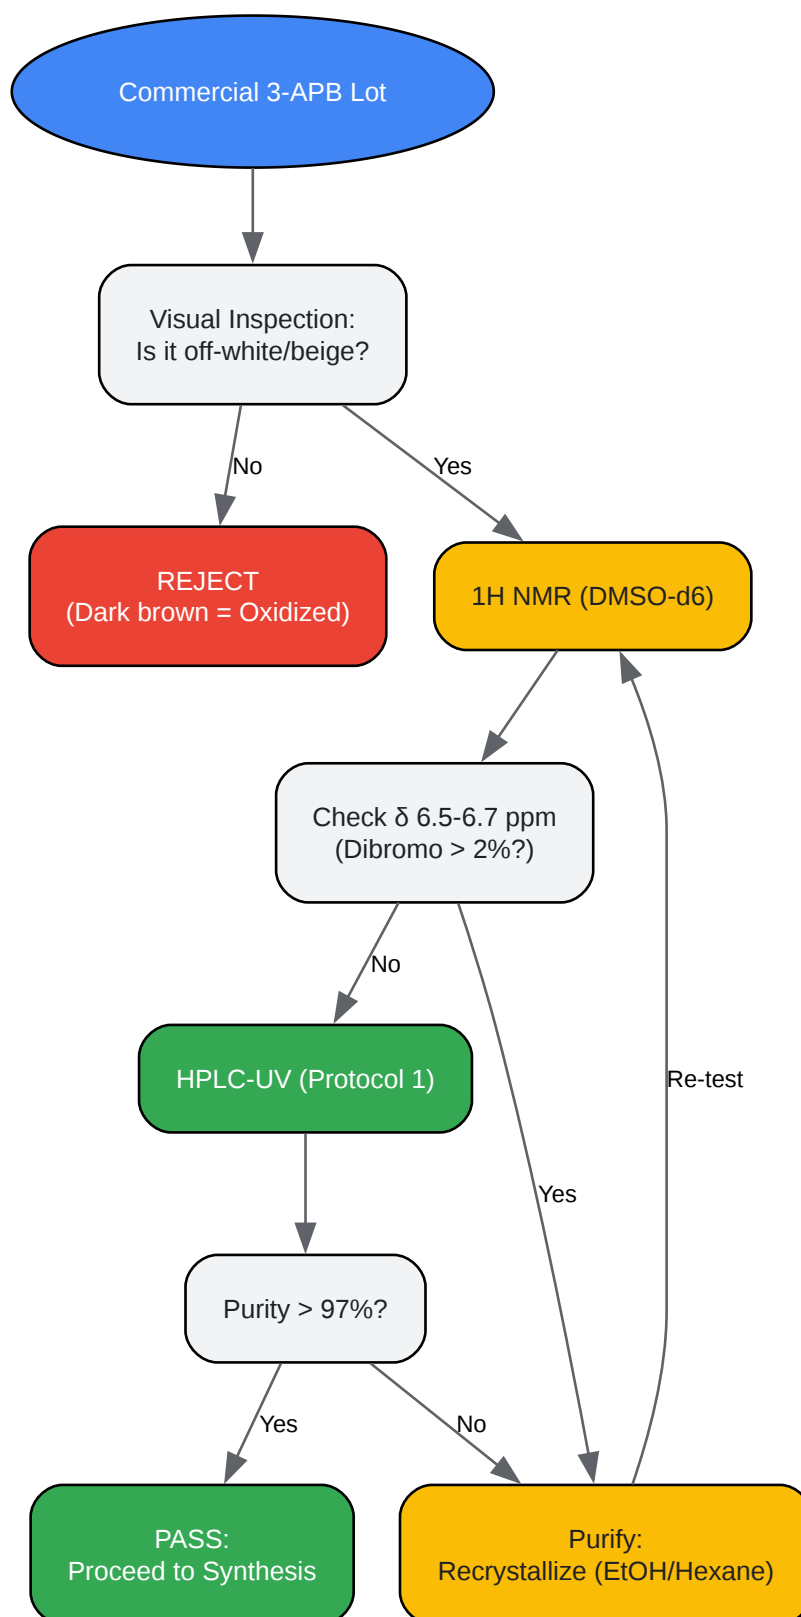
Commercial 3-APB Lot

Visual Inspection:
Is it off-white/beige?

No

Yes

REJECT
(Dark brown = Oxidized)

1H NMR (DMSO-d6)

Check δ 6.5-6.7 ppm
(Dibromo > 2%?)

No

HPLC-UV (Protocol 1)

Re-test

Yes

Purity > 97%?

Yes

No

PASS:
Proceed to Synthesis

Purify:
Recrystallize (EtOH/Hexane)